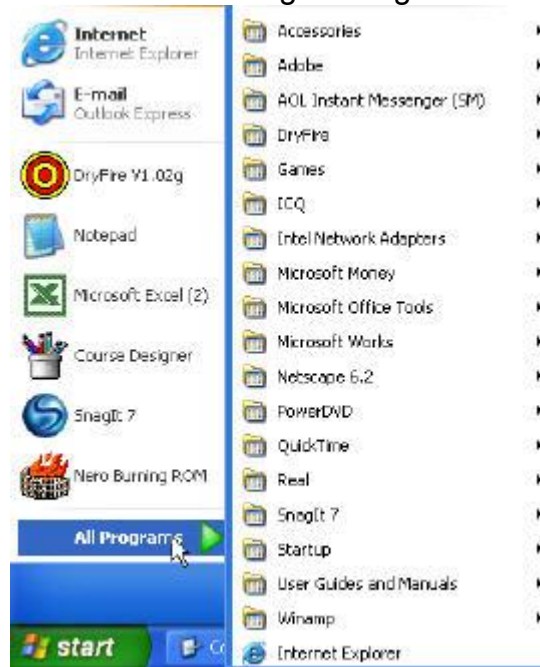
Internet
Internet Explorer

E-mail
Outlook Express

DryFire V1.02g

Notepad

Microsoft Excel (2)

Course Designer

SnagIt 7

Nero Burning ROM

All Programs

start

Accessories
Adobe
AOL Instant Messenger (SM)
DryFire
Games
ICQ
Intel Network Adapters
Microsoft Money
Microsoft Office Tools
Microsoft Works
Netscape 6.2
PowerDVD
QuickTime
Real
SnagIt 7
Startup
User Guides and Manuals
Winamp
Internet Explorer